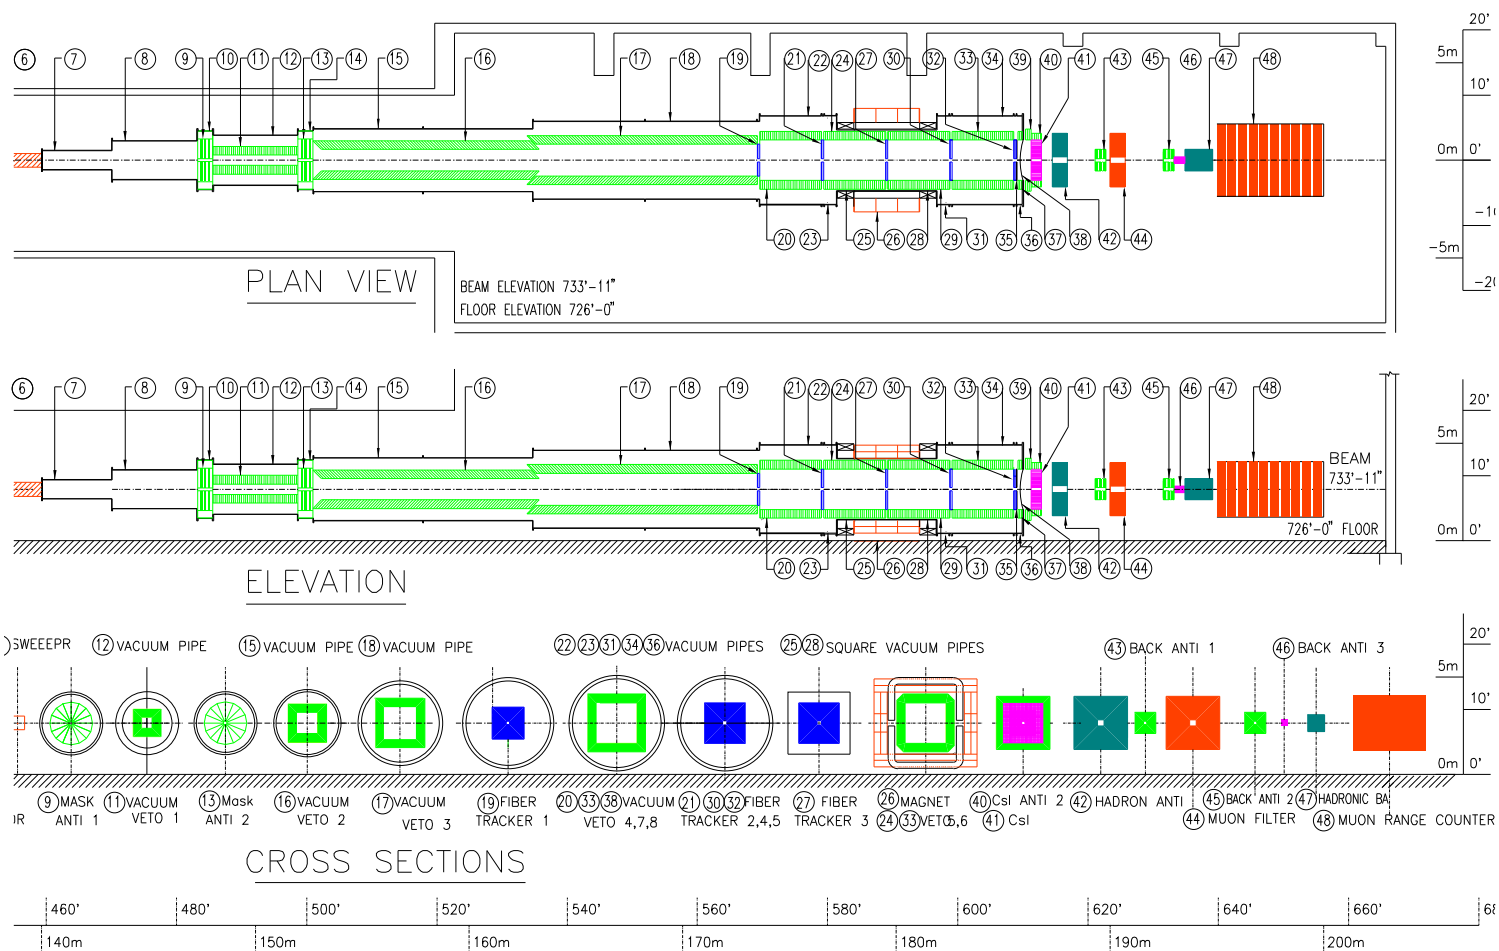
6 7 8 9 10 11 12 13 14 15 16 17 18 19 21 22 24 27 30 32 33 34 39 40 41 43 45 46 47 48

20 23 25 26 28 29 31 35 36 37 38 42 44

PLAN VIEW

BEAM ELEVATION 733'-11"
FLOOR ELEVATION 726'-0"

20'
5m
10'
0m 0'
-1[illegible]
-5m
-2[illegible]

6 7 8 9 10 11 12 13 14 15 16 17 18 19 21 22 24 27 30 32 33 34 39 40 41 43 45 46 47 48

BEAM
733'-11"
726'-0" FLOOR

20 23 25 26 28 29 31 35 36 37 38 42 44

20'
5m
10'
0m 0'

ELEVATION

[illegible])SWEEEPR 12 VACUUM PIPE 15 VACUUM PIPE 18 VACUUM PIPE 22 23 31 34 36 VACUUM PIPES 25 28 SQUARE VACUUM PIPES 43 BACK ANTI 1 46 BACK ANTI 3

20'
5m
10'
0m 0'

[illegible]R 9 MASK ANTI 1 11 VACUUM VETO 1 13 Mask ANTI 2 16 VACUUM VETO 2 17 VACUUM VETO 3 19 FIBER TRACKER 1 20 33 38 VACUUM VETO 4,7,8 21 30 32 FIBER TRACKER 2,4,5 27 FIBER TRACKER 3 26 MAGNET 24 33 VETO 5,6 40 CsI ANTI 2 41 CsI 42 HADRON ANTI 45 BACK ANTI 2 44 MUON FILTER 47 HADRONIC BA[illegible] 48 MUON RANGE COUNTER

CROSS SECTIONS

460' 480' 500' 520' 540' 560' 580' 600' 620' 640' 660' 68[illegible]
140m 150m 160m 170m 180m 190m 200m